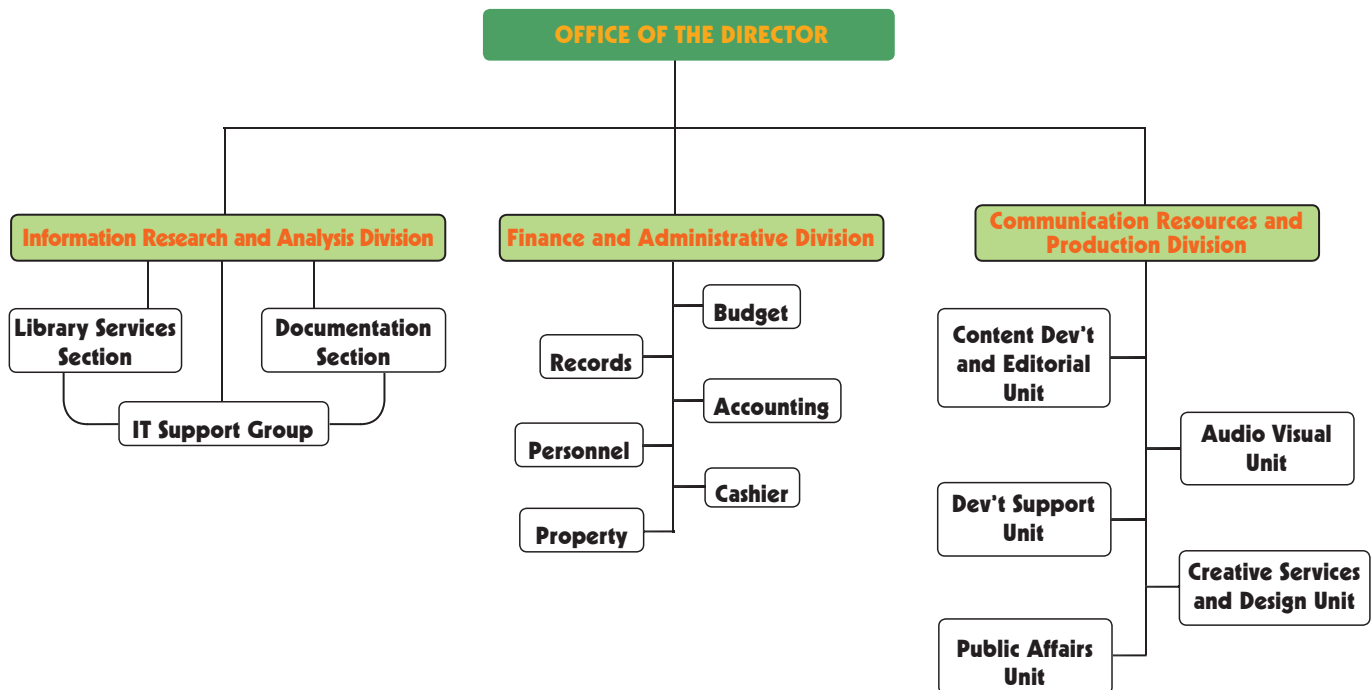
OFFICE OF THE DIRECTOR

Information Research and Analysis Division

Library Services Section

Documentation Section

IT Support Group

Finance and Administrative Division

Budget

Records

Accounting

Personnel

Cashier

Property

Communication Resources and Production Division

Content Dev't and Editorial Unit

Audio Visual Unit

Dev't Support Unit

Creative Services and Design Unit

Public Affairs Unit